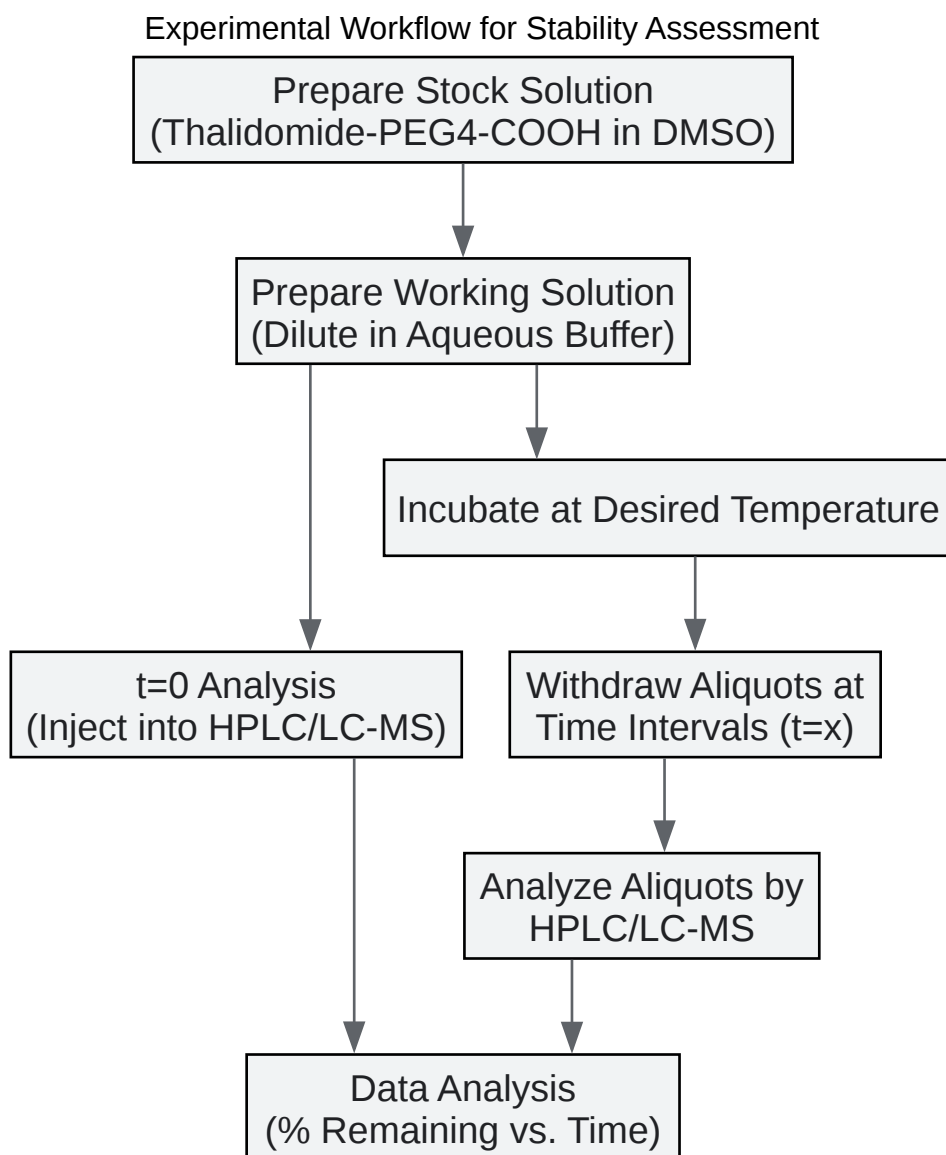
Experimental Workflow for Stability Assessment

Prepare Stock Solution (Thalidomide-PEG4-COOH in DMSO)

Prepare Working Solution (Dilute in Aqueous Buffer)

Incubate at Desired Temperature

t=0 Analysis (Inject into HPLC/LC-MS)

Withdraw Aliquots at Time Intervals (t=x)

Analyze Aliquots by HPLC/LC-MS

Data Analysis (% Remaining vs. Time)